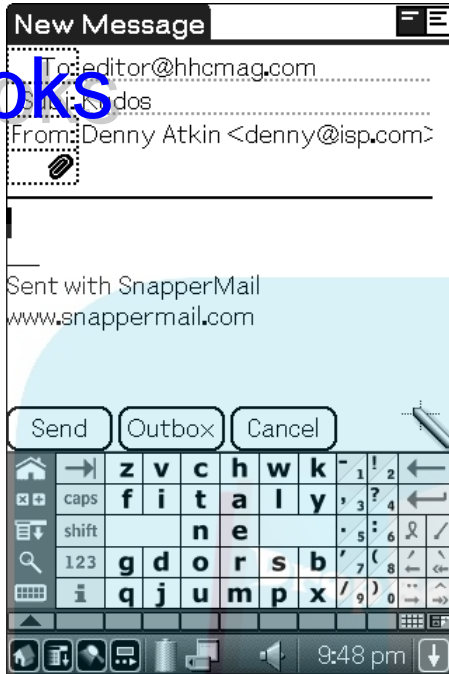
New Message

To: editor@hhcmag.com
Subj: Kudos
From: Denny Atkin <denny@isp.com>

oks

—
Sent with SnapperMail
www.snappermail.com

Send
Outbox
Cancel

z v c h w k
caps f i t a l y
shift n e
123 g d o r s b
i q j u m p x

9:48 pm